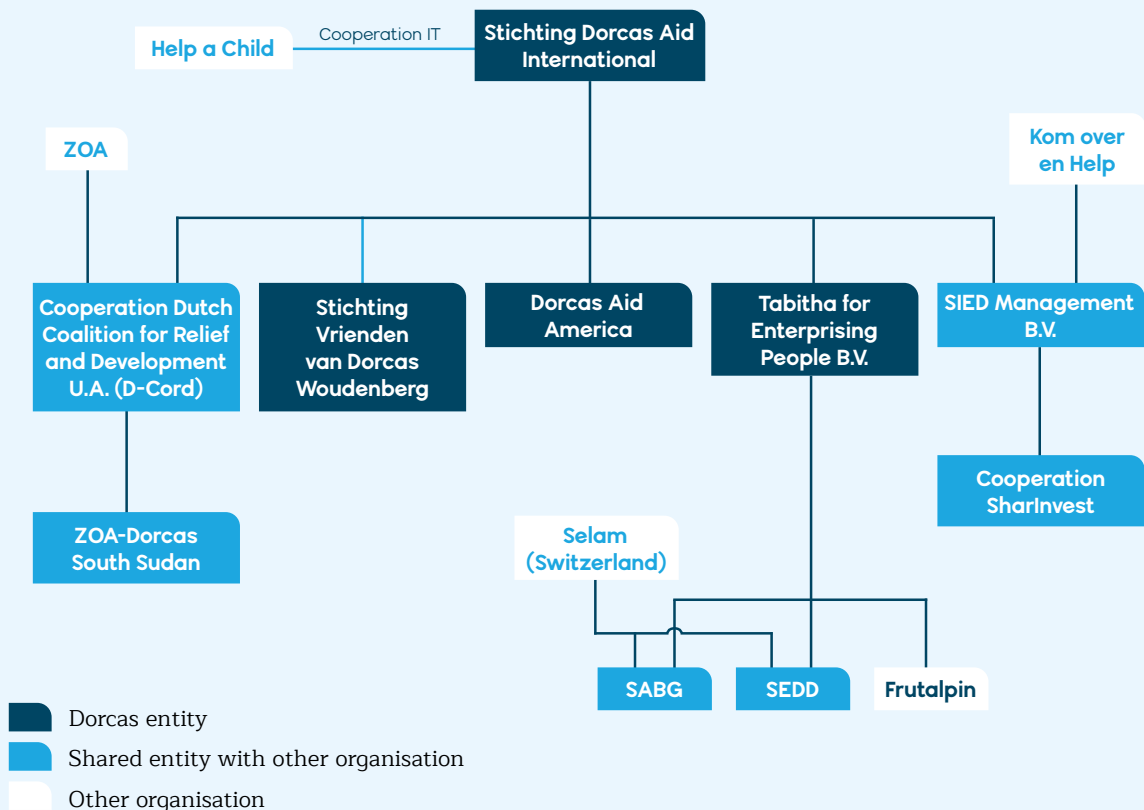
Help a Child

Cooperation IT

Stichting Dorcas Aid International

ZOA

Kom over en Help

Cooperation Dutch Coalition for Relief and Development U.A. (D-Cord)

Stichting Vrienden van Dorcas Woudenberg

Dorcas Aid America

Tabitha for Enterprising People B.V.

SIED Management B.V.

ZOA-Dorcas South Sudan

Cooperation SharInvest

Selam (Switzerland)

SABG

SEDD

Frutalpin

Dorcas entity

Shared entity with other organisation

Other organisation